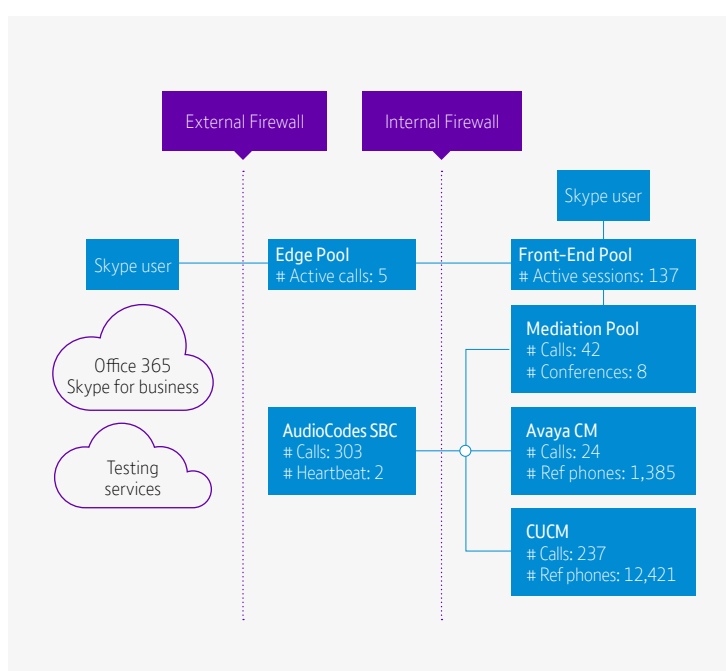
External Firewall

Internal Firewall

Skype user

Skype user

Edge Pool
# Active calls: 5

Front-End Pool
# Active sessions: 137

Mediation Pool
# Calls: 42
# Conferences: 8

Office 365
Skype for business

AudioCodes SBC
# Calls: 303
# Heartbeat: 2

Avaya CM
# Calls: 24
# Ref phones: 1,385

Testing
services

CUCM
# Calls: 237
# Ref phones: 12,421